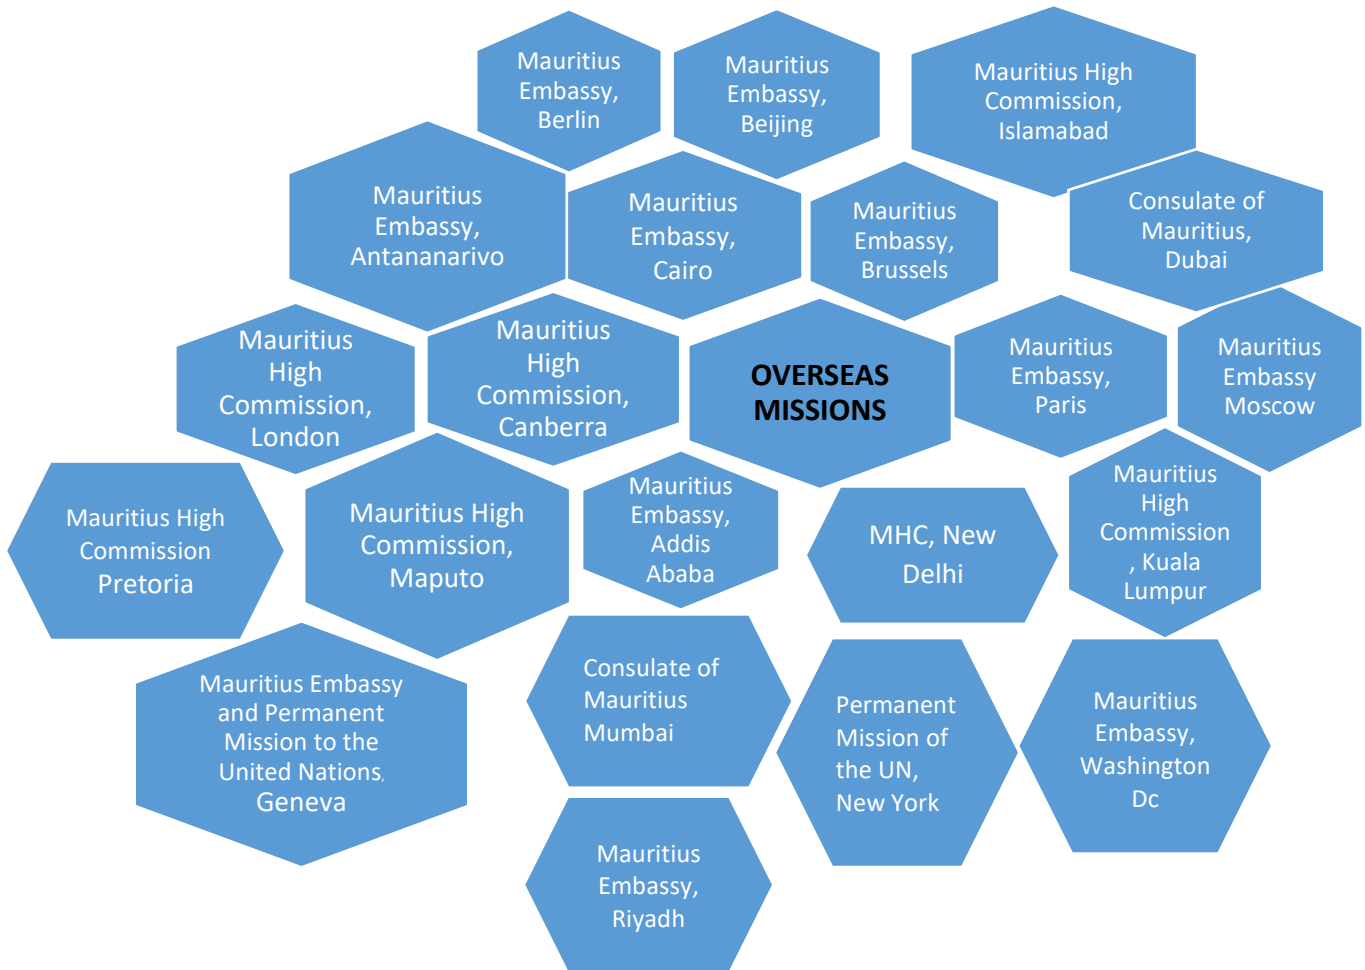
Mauritius Embassy, Berlin

Mauritius Embassy, Beijing

Mauritius High Commission, Islamabad

Mauritius Embassy, Antananarivo

Mauritius Embassy, Cairo

Mauritius Embassy, Brussels

Consulate of Mauritius, Dubai

Mauritius High Commission, London

Mauritius High Commission, Canberra

OVERSEAS MISSIONS

Mauritius Embassy, Paris

Mauritius Embassy Moscow

Mauritius High Commission Pretoria

Mauritius High Commission, Maputo

Mauritius Embassy, Addis Ababa

MHC, New Delhi

Mauritius High Commission , Kuala Lumpur

Mauritius Embassy and Permanent Mission to the United Nations, Geneva

Consulate of Mauritius Mumbai

Permanent Mission of the UN, New York

Mauritius Embassy, Washington Dc

Mauritius Embassy, Riyadh